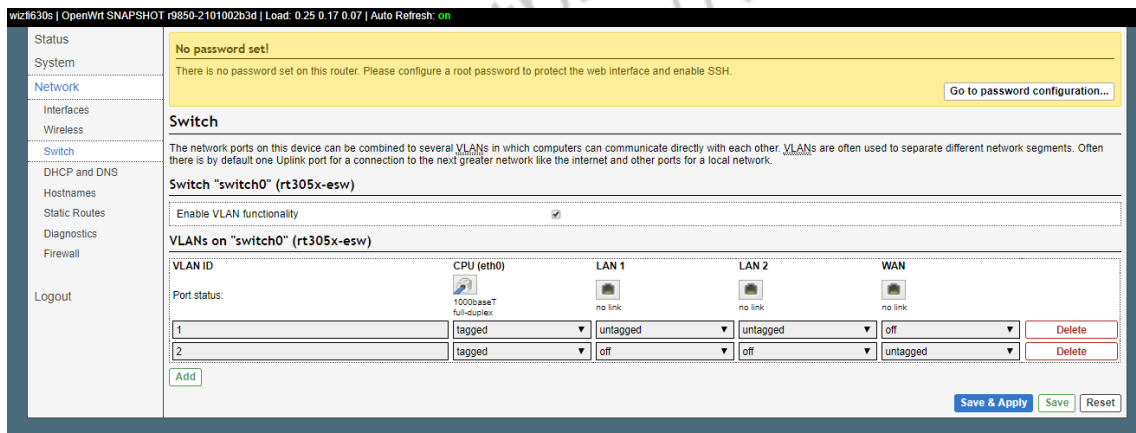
wizfi630s | OpenWrt SNAPSHOT r9850-2101002b3d | Load: 0.25 0.17 0.07 | Auto Refresh: on

Status
System
Network
Interfaces
Wireless
Switch
DHCP and DNS
Hostnames
Static Routes
Diagnostics
Firewall
Logout

No password set!
There is no password set on this router. Please configure a root password to protect the web interface and enable SSH.
Go to password configuration...

Switch

The network ports on this device can be combined to several VLANs in which computers can communicate directly with each other. VLANs are often used to separate different network segments. Often there is by default one Uplink port for a connection to the next greater network like the internet and other ports for a local network.

Switch "switch0" (rt305x-esw)

Enable VLAN functionality ✓

VLANs on "switch0" (rt305x-esw)

| VLAN ID | CPU (eth0) | LAN 1 | LAN 2 | WAN | |
|---|---|---|---|---|---|
| Port status: | 1000baseT full-duplex | no link | no link | no link | |
| 1 | tagged | untagged | untagged | off | Delete |
| 2 | tagged | off | off | untagged | Delete |

Add

Save & Apply Save Reset